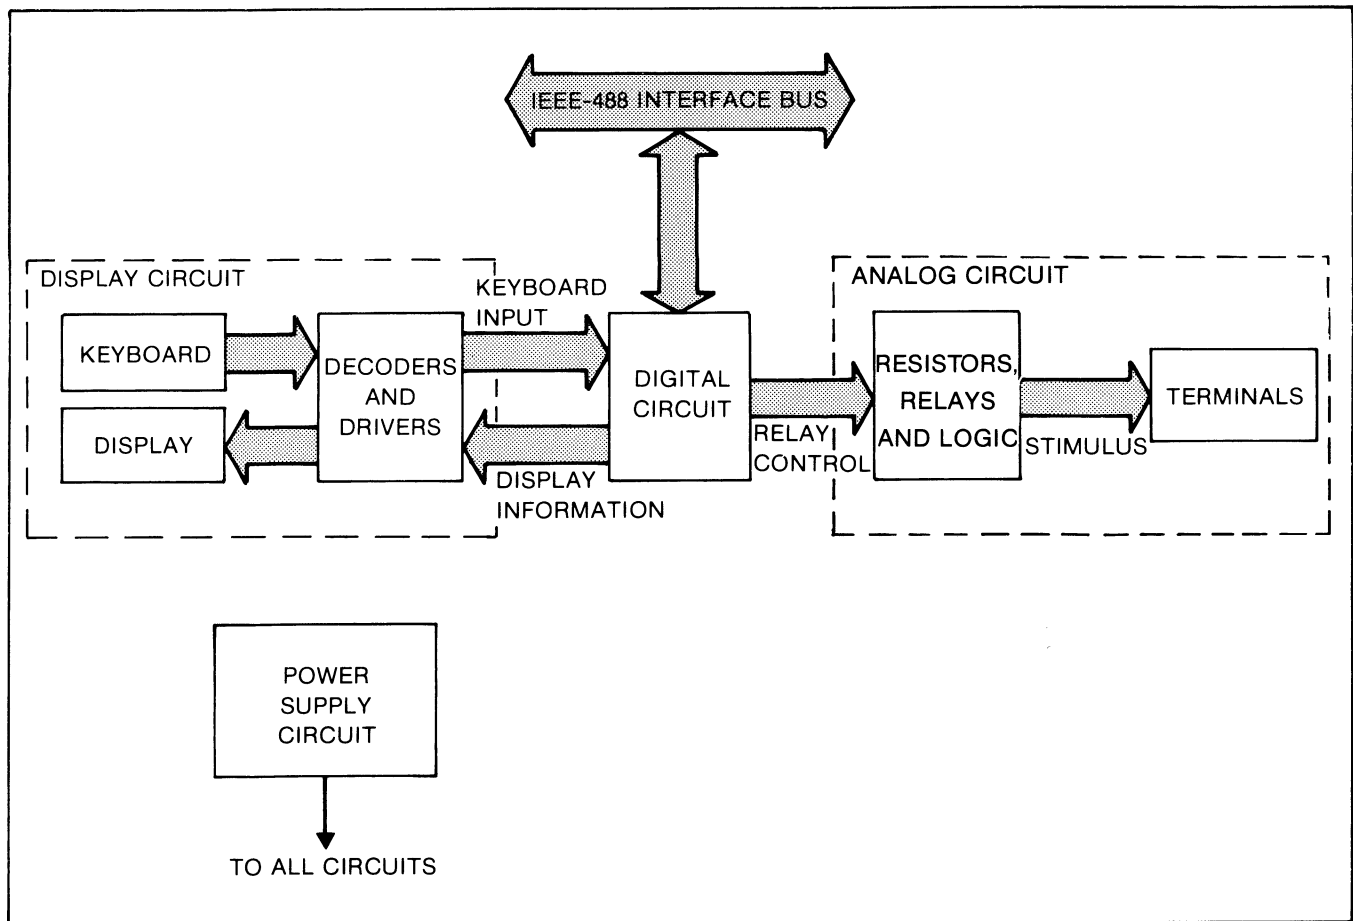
IEEE-488 INTERFACE BUS

DISPLAY CIRCUIT

KEYBOARD

DISPLAY

DECODERS AND DRIVERS

KEYBOARD INPUT

DISPLAY INFORMATION

DIGITAL CIRCUIT

RELAY CONTROL

ANALOG CIRCUIT

RESISTORS, RELAYS AND LOGIC

STIMULUS

TERMINALS

POWER SUPPLY CIRCUIT

TO ALL CIRCUITS